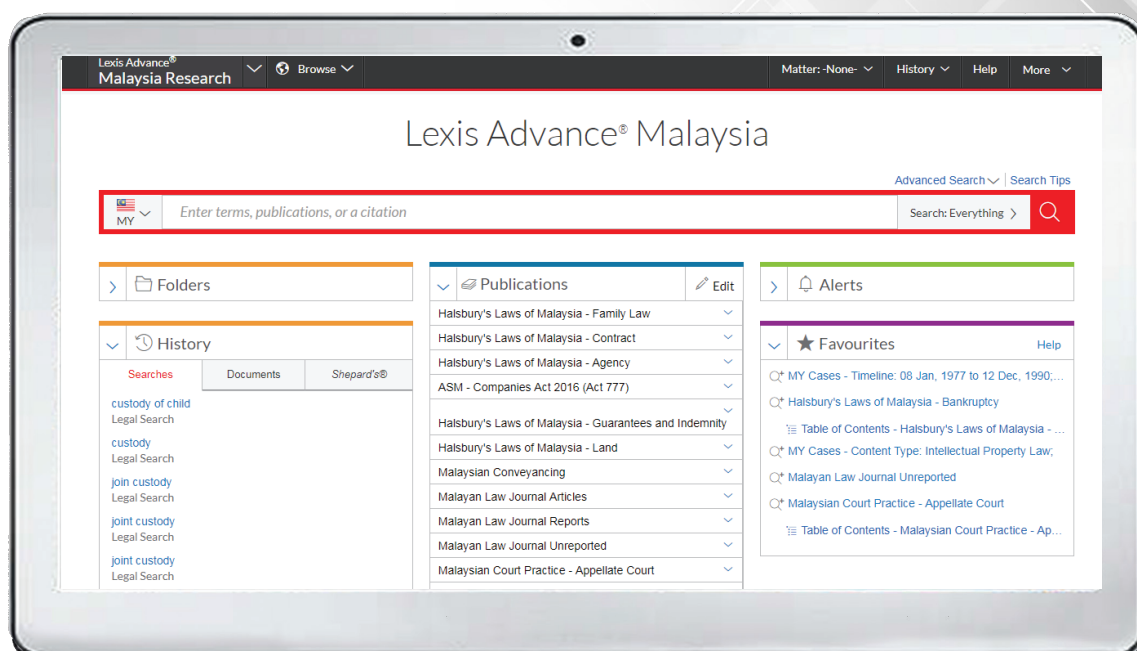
Lexis Advance®
Malaysia Research

Browse

Matter: -None-

History

Help

More

Lexis Advance® Malaysia

Advanced Search | Search Tips

MY

Enter terms, publications, or a citation

Search: Everything

Folders

History

Searches | Documents | Shepard's®

custody of child
Legal Search

custody
Legal Search

join custody
Legal Search

joint custody
Legal Search

joint custody
Legal Search

Publications

Edit

Halsbury's Laws of Malaysia - Family Law

Halsbury's Laws of Malaysia - Contract

Halsbury's Laws of Malaysia - Agency

ASM - Companies Act 2016 (Act 777)

Halsbury's Laws of Malaysia - Guarantees and Indemnity

Halsbury's Laws of Malaysia - Land

Malaysian Conveyancing

Malayan Law Journal Articles

Malayan Law Journal Reports

Malayan Law Journal Unreported

Malaysian Court Practice - Appellate Court

Alerts

Favourites

Help

MY Cases - Timeline: 08 Jan, 1977 to 12 Dec, 1990;...

Halsbury's Laws of Malaysia - Bankruptcy

Table of Contents - Halsbury's Laws of Malaysia - ...

MY Cases - Content Type: Intellectual Property Law;

Malayan Law Journal Unreported

Malaysian Court Practice - Appellate Court

Table of Contents - Malaysian Court Practice - Ap...